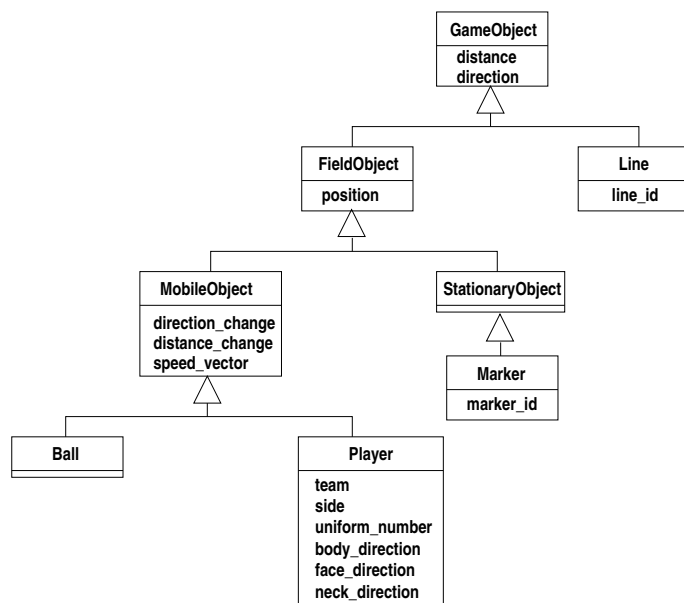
GameObject
distance
direction

FieldObject
position

Line
line_id

MobileObject
direction_change
distance_change
speed_vector

StationaryObject

Marker
marker_id

Ball

Player
team
side
uniform_number
body_direction
face_direction
neck_direction